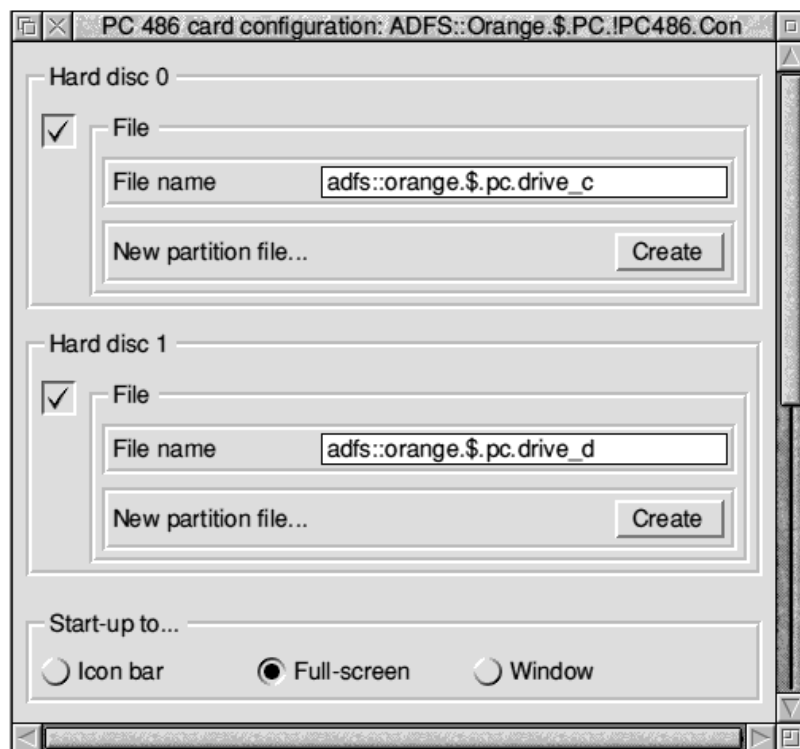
PC 486 card configuration: ADFS::Orange.$.PC.!PC486.Con

Hard disc 0

File

File name adfs::orange.$.pc.drive_c

New partition file... Create

Hard disc 1

File

File name adfs::orange.$.pc.drive_d

New partition file... Create

Start-up to...

Icon bar Full-screen Window